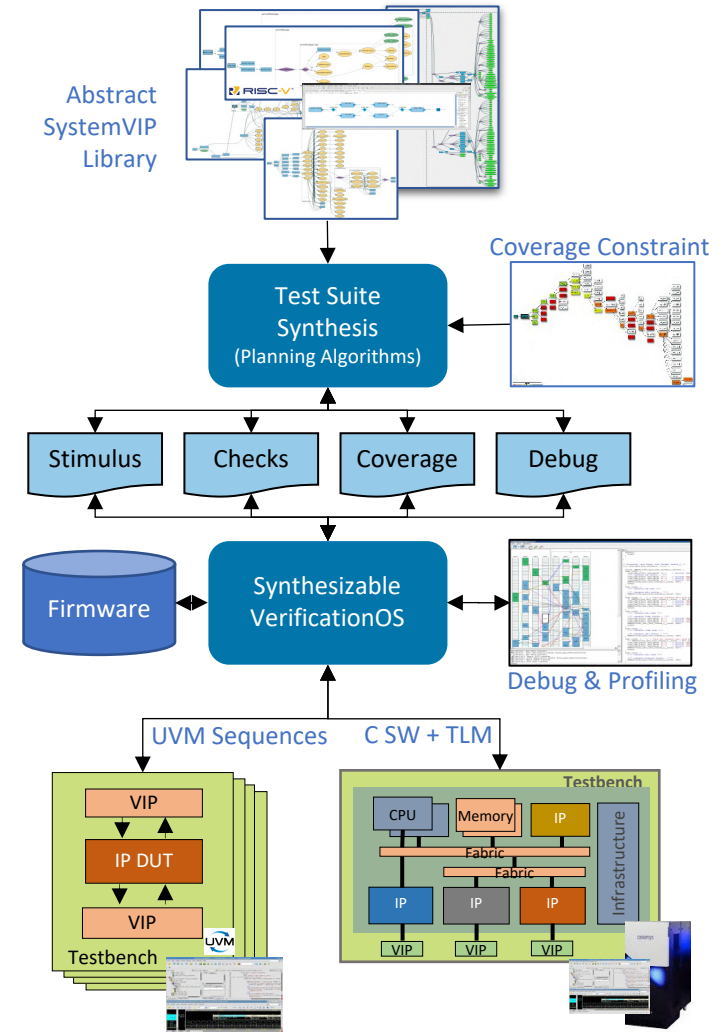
Abstract SystemVIP Library

RISC-V

Coverage Constraint

Test Suite Synthesis (Planning Algorithms)

Stimulus

Checks

Coverage

Debug

Firmware

Synthesizable VerificationOS

Debug & Profiling

UVM Sequences

C SW + TLM

VIP

IP DUT

VIP

Testbench

UVM

Testbench

CPU

Memory

IP

Infrastructure

Fabric

Fabric

IP

IP

IP

VIP

VIP

VIP